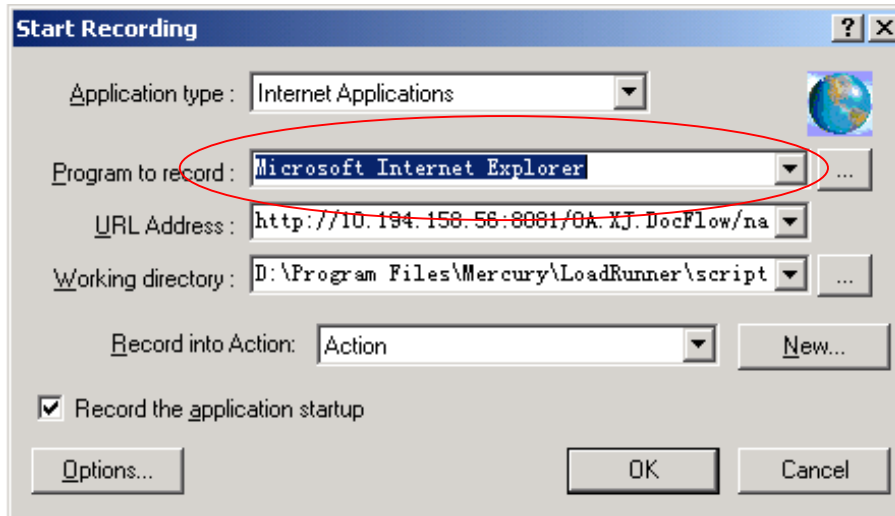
Start Recording

?

Application type : Internet Applications

Program to record : Microsoft Internet Explorer

...

URL Address : http://10.194.158.56:8081/OA.XJ.DocFlow/na

Working directory : D:\Program Files\Mercury\LoadRunner\script

...

Record into Action: Action

New...

Record the application startup

Options...

OK

Cancel